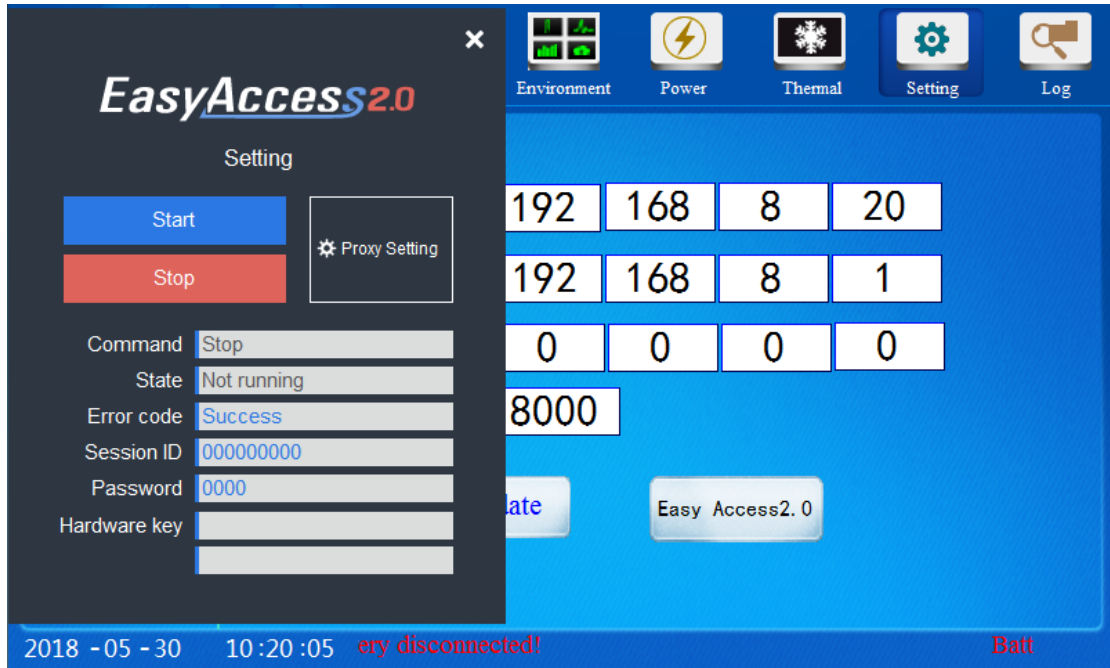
×

EasyAccess2.0

Setting

Start

Stop

Proxy Setting

Command Stop

State Not running

Error code Success

Session ID 000000000

Password 0000

Hardware key

Environment Power Thermal Setting Log

192 168 8 20

192 168 8 1

0 0 0 0

8000

late

Easy Access2.0

2018 - 05 - 30 10:20:05 ery disconnected! Batt